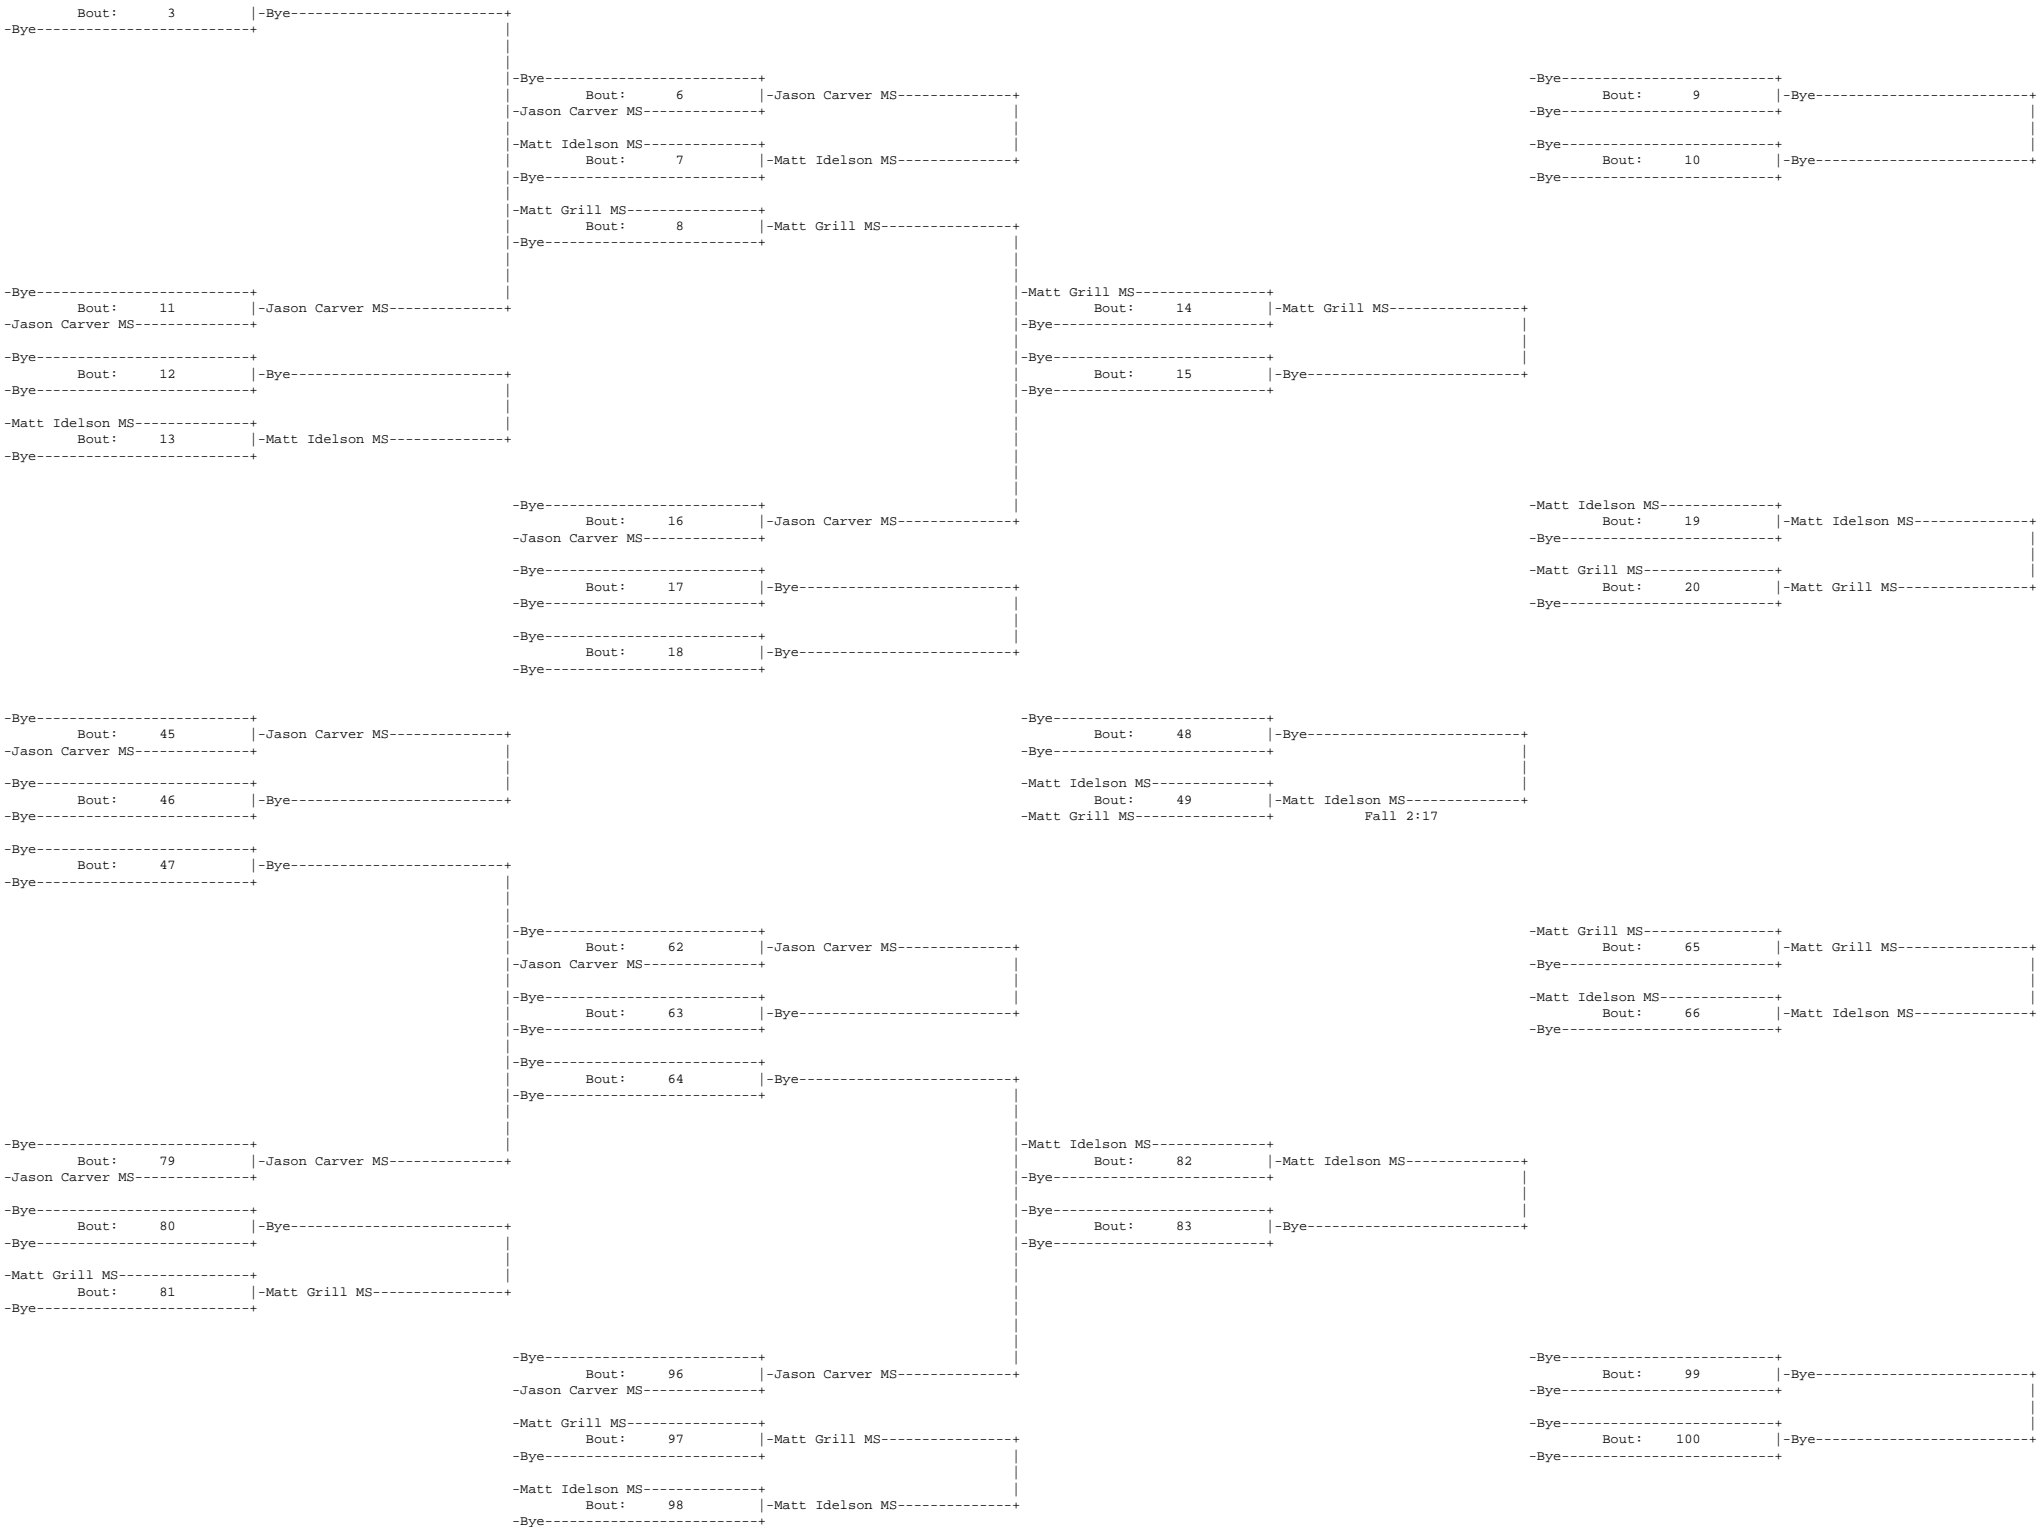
Bout: 3 -Bye
-Bye

-Bye
Bout: 6 -Jason Carver MS
-Jason Carver MS

-Matt Idelson MS
Bout: 7 -Matt Idelson MS
-Bye

-Matt Grill MS
Bout: 8 -Matt Grill MS
-Bye

-Bye
Bout: 9 -Bye
-Bye

-Bye
Bout: 10 -Bye
-Bye

-Bye
Bout: 11 -Jason Carver MS
-Jason Carver MS

-Bye
Bout: 12 -Bye
-Bye

-Matt Idelson MS
Bout: 13 -Matt Idelson MS
-Bye

-Matt Grill MS
Bout: 14 -Matt Grill MS
-Bye

-Bye
Bout: 15 -Bye
-Bye

-Bye
Bout: 16 -Jason Carver MS
-Jason Carver MS

-Bye
Bout: 17 -Bye
-Bye

-Bye
Bout: 18 -Bye
-Bye

-Matt Idelson MS
Bout: 19 -Matt Idelson MS
-Bye

-Matt Grill MS
Bout: 20 -Matt Grill MS
-Bye

-Bye
Bout: 45 -Jason Carver MS
-Jason Carver MS

-Bye
Bout: 46 -Bye
-Bye

-Bye
Bout: 47 -Bye
-Bye

-Bye
Bout: 48 -Bye
-Bye

-Matt Idelson MS
Bout: 49 -Matt Idelson MS
-Matt Grill MS
Fall 2:17

-Bye
Bout: 62 -Jason Carver MS
-Jason Carver MS

-Bye
Bout: 63 -Bye
-Bye

-Bye
Bout: 64 -Bye
-Bye

-Matt Grill MS
Bout: 65 -Matt Grill MS
-Bye

-Matt Idelson MS
Bout: 66 -Matt Idelson MS
-Bye

-Bye
Bout: 79 -Jason Carver MS
-Jason Carver MS

-Bye
Bout: 80 -Bye
-Bye

-Matt Grill MS
Bout: 81 -Matt Grill MS
-Bye

-Matt Idelson MS
Bout: 82 -Matt Idelson MS
-Bye

-Bye
Bout: 83 -Bye
-Bye

-Bye
Bout: 96 -Jason Carver MS
-Jason Carver MS

-Matt Grill MS
Bout: 97 -Matt Grill MS
-Bye

-Matt Idelson MS
Bout: 98 -Matt Idelson MS
-Bye

-Bye
Bout: 99 -Bye
-Bye

-Bye
Bout: 100 -Bye
-Bye